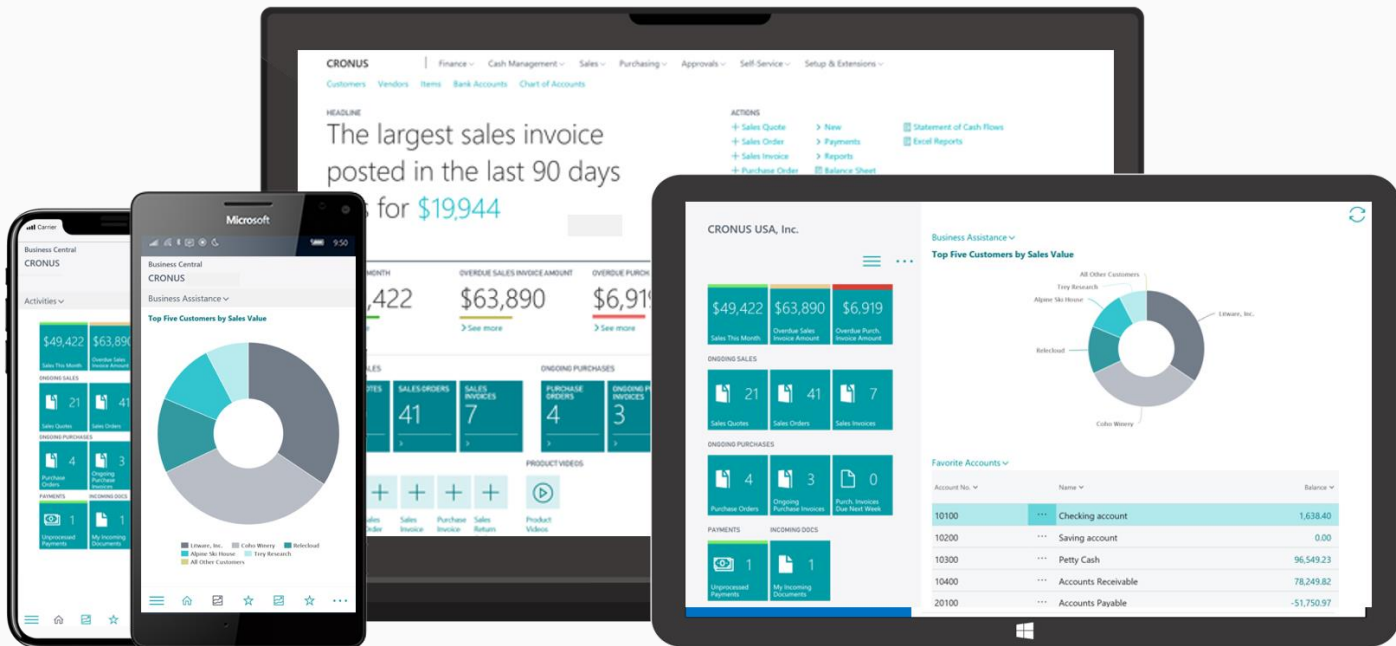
CRONUS | Finance Cash Management Sales Purchasing Approvals Self-Service Setup & Extensions

Customers Vendors Items Bank Accounts Chart of Accounts

HEADLINE

The largest sales invoice posted in the last 90 days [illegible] for $19,944

ACTIONS

+ Sales Quote
+ Sales Order
+ Sales Invoice
+ Purchase Order
> New
> Payments
> Reports
Balance Sheet
Statement of Cash Flows
Excel Reports

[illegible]MONTH
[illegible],422
OVERDUE SALES INVOICE AMOUNT
$63,890
> See more
OVERDUE PURCH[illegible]
$6,91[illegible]
> See more

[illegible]SALES
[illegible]OTES
SALES ORDERS
41
SALES INVOICES
7
ONGOING PURCHASES
PURCHASE ORDERS
4
ONGOING PU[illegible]
3

PRODUCT VIDEOS
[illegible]ales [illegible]rder
Sales Invoice
Purchase Invoice
Sales Return
Product Videos

Carrier
Business Central
CRONUS
Activities
$49,422
Sales This Month
$63,890
Overdue Sales Invoice Amount
ONGOING SALES
21
Sales Quotes
41
Sales Orders
ONGOING PURCHASES
4
Purchase Orders
3
Ongoing Purchase Invoices
PAYMENTS
INCOMING DOCS
1
Unprocessed Payments
1
My Incoming Documents

Microsoft
9:50
Business Central
CRONUS
Business Assistance
Top Five Customers by Sales Value
Litware, Inc. Coho Winery Relecloud Alpine Ski House Trey Research All Other Customers

CRONUS USA, Inc.
$49,422
Sales This Month
$63,890
Overdue Sales Invoice Amount
$6,919
Overdue Purch. Invoice Amount
ONGOING SALES
21
Sales Quotes
41
Sales Orders
7
Sales Invoices
ONGOING PURCHASES
4
Purchase Orders
3
Ongoing Purchase Invoices
0
Purch. Invoices Due Next Week
PAYMENTS
INCOMING DOCS
1
Unprocessed Payments
1
My Incoming Documents

Business Assistance
Top Five Customers by Sales Value
All Other Customers
Trey Research
Alpine Ski House
Litware, Inc.
Relecloud
Coho Winery

Favorite Accounts

| Account No. | Name | Balance |
|---|---|---|
| 10100 | Checking account | 1,638.40 |
| 10200 | Saving account | 0.00 |
| 10300 | Petty Cash | 96,549.23 |
| 10400 | Accounts Receivable | 78,249.82 |
| 20100 | Accounts Payable | -51,750.97 |